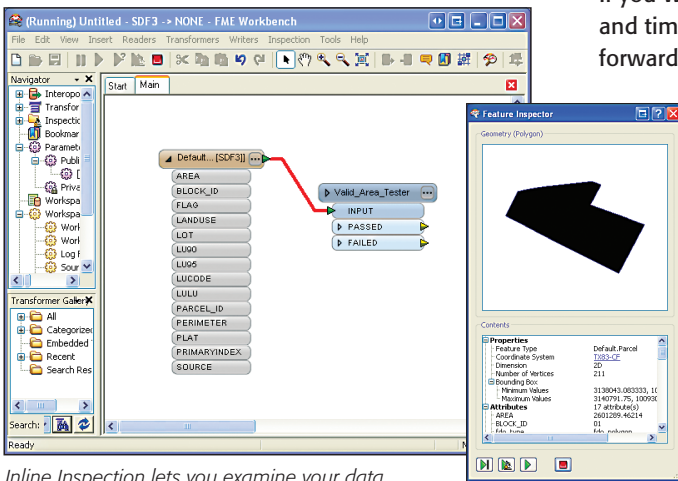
(Running) Untitled - SDF3 -> NONE - FME Workbench

File Edit View Insert Readers Transformers Writers Inspection Tools Help

Navigator

Interopo
Transfor
Inspectic
Bookmar
Paramet
Publi
[
Priva
Workspa
Workspa
Work
Work
Log F
Sour

Transformer Galler

All
Categorize
Embedded
Recent
Search Res

Search:

Ready

Start Main

Default... [SDF3]
AREA
BLOCK_ID
FLAG
LANDUSE
LOT
LU90
LU95
LUCODE
LULU
PARCEL_ID
PERIMETER
PLAT
PRIMARYINDEX
SOURCE

Valid_Area_Tester
INPUT
PASSED
FAILED

If you
and tim
forward

Feature Inspector

Geometry (Polygon)

Contents

Properties
Feature Type Default.Parcel
Coordinate System TX83-CF
Dimension 2D
Number of Vertices 211
Bounding Box
Minimum Values 3138043.083333, 1(
Maximum Values 3140791.75, 100930
Attributes 17 attribute(s)
AREA 2601289.46214
BLOCK_ID 01
fdo_type fdo_polygon

Inline Inspection lets you examine your data